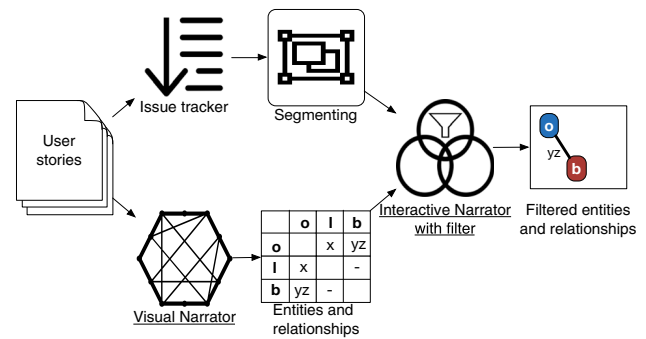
User stories

Issue tracker

Segmenting

Visual Narrator

|   | o | l | b |
|---|---|---|---|
| o |   | x | yz |
| l | x |   | - |
| b | yz | - |   |

Entities and relationships

Interactive Narrator with filter

o

yz

b

Filtered entities and relationships